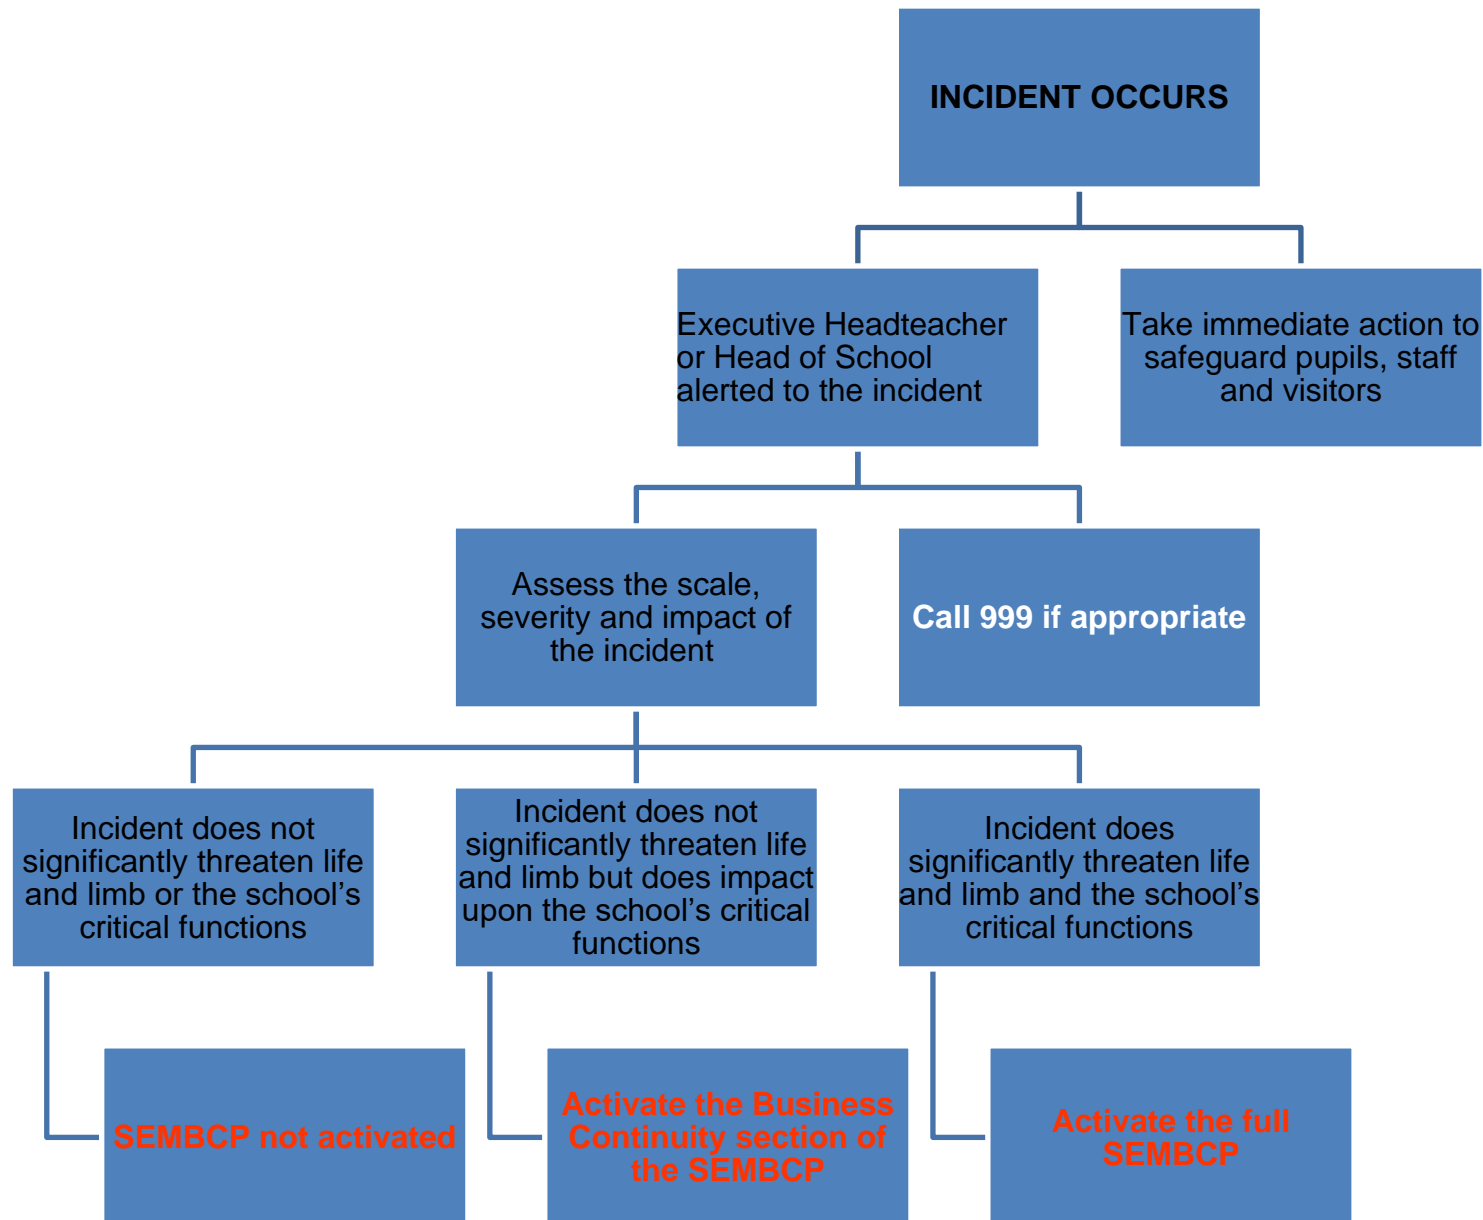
INCIDENT OCCURS

Executive Headteacher or Head of School alerted to the incident

Take immediate action to safeguard pupils, staff and visitors

Assess the scale, severity and impact of the incident

Call 999 if appropriate

Incident does not significantly threaten life and limb or the school's critical functions

Incident does not significantly threaten life and limb but does impact upon the school's critical functions

Incident does significantly threaten life and limb and the school's critical functions

SEMBCP not activated

Activate the Business Continuity section of the SEMBCP

Activate the full SEMBCP